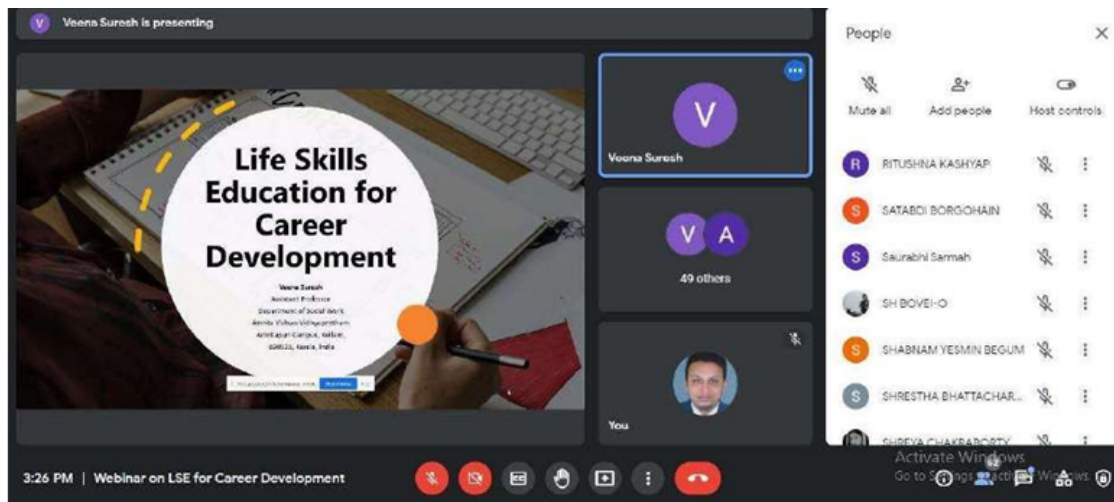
V Veena Suresh is presenting

Life Skills Education for Career Development

Veena Suresh
Assistant Professor
Department of Social Work
Amrita Vishwa Vidyapeetham
Amritapuri Campus, Kollam,
690525, Kerala, India

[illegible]

V
Veena Suresh

V A
49 others

You

People

Mute all
Add people
Host controls

R RITUSHNA KASHYAP
S SATABDI BORGOHAIN
S Saurabhi Sarmah
SH BOVEI-O
S SHABNAM YESMIN BEGUM
S SHRESTHA BHATTACHAR...
SHREYA CHAKRABORTY

3:26 PM | Webinar on LSE for Career Development

Activate Windows
Go to Settings to activate Windows.